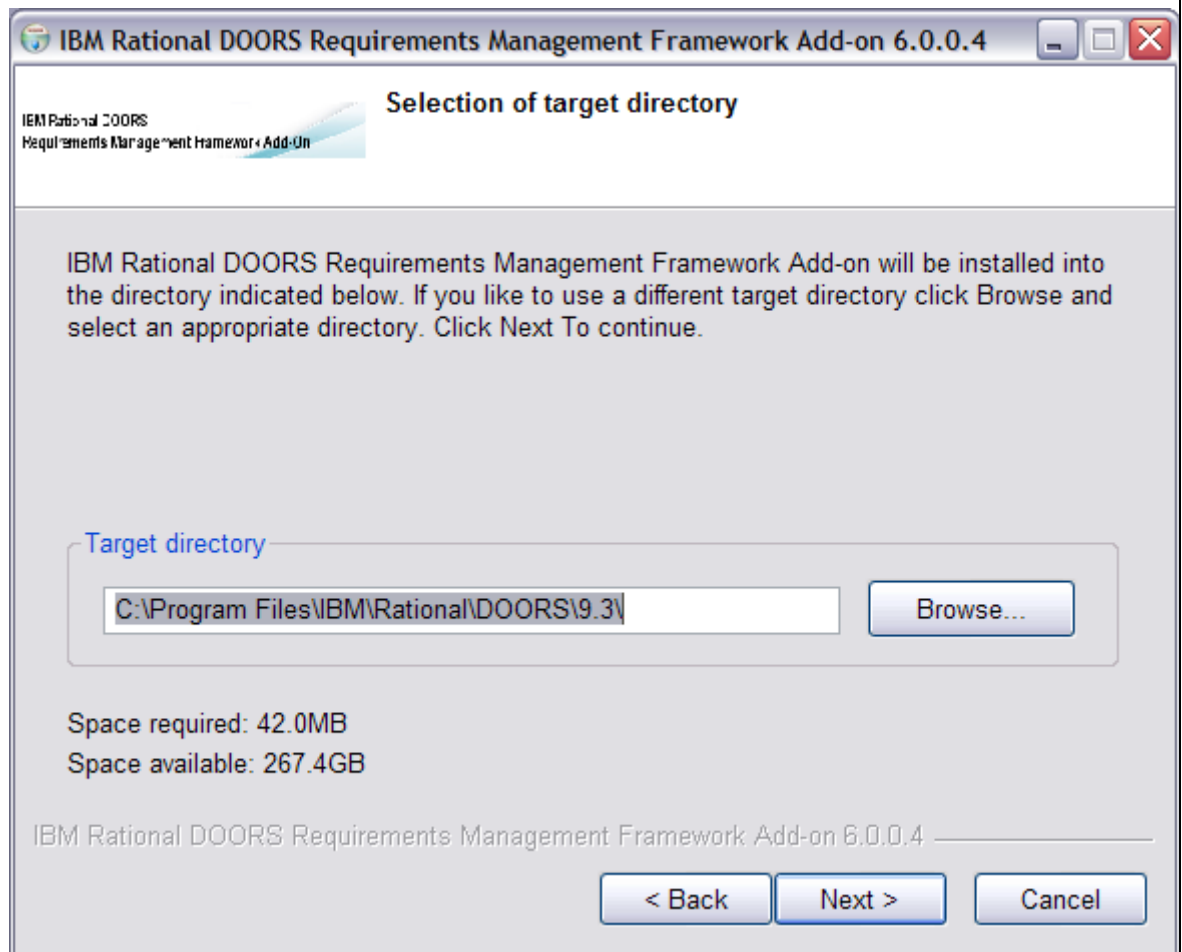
IBM Rational DOORS Requirements Management Framework Add-on 6.0.0.4

IBM Rational DOORS
Requirements Management Framework Add-On

Selection of target directory

IBM Rational DOORS Requirements Management Framework Add-on will be installed into the directory indicated below. If you like to use a different target directory click Browse and select an appropriate directory. Click Next To continue.

Target directory

C:\Program Files\IBM\Rational\DOORS\9.3\

Browse...

Space required: 42.0MB
Space available: 267.4GB

IBM Rational DOORS Requirements Management Framework Add-on 6.0.0.4

< Back

Next >

Cancel